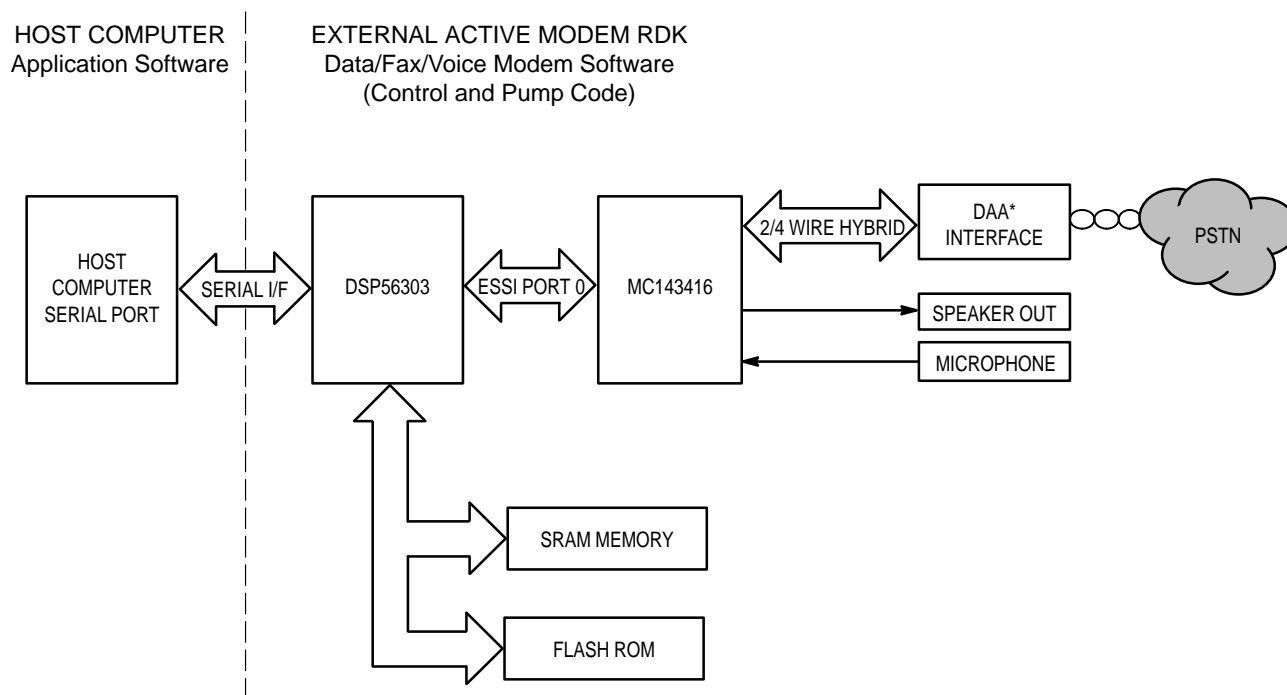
HOST COMPUTER
Application Software

EXTERNAL ACTIVE MODEM RDK
Data/Fax/Voice Modem Software
(Control and Pump Code)

HOST COMPUTER SERIAL PORT

SERIAL I/F

DSP56303

ESSI PORT 0

MC143416

2/4 WIRE HYBRID

DAA* INTERFACE

PSTN

SPEAKER OUT

MICROPHONE

SRAM MEMORY

FLASH ROM